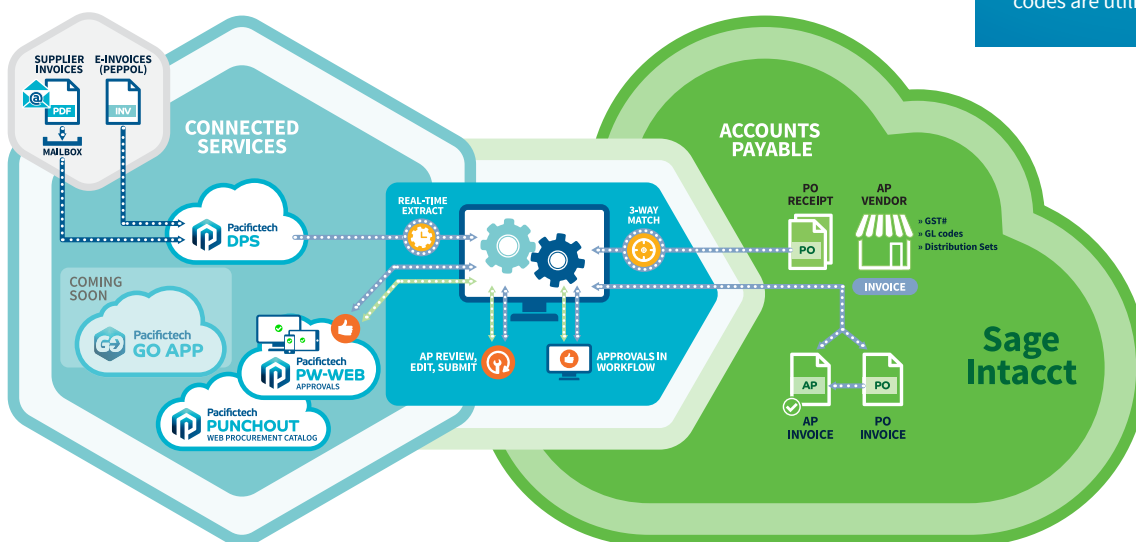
codes are util

SUPPLIER INVOICES
E-INVOICES (PEPPOL)
PDF
INV
MAILBOX

CONNECTED SERVICES

Pacifictech DPS

COMING SOON
Pacifictech GO APP

Pacifictech PW-WEB APPROVALS

Pacifictech PUNCHOUT WEB PROCUREMENT CATALOG

REAL-TIME EXTRACT
3-WAY MATCH
AP REVIEW, EDIT, SUBMIT
APPROVALS IN WORKFLOW

ACCOUNTS PAYABLE

PO RECEIPT
PO
AP VENDOR
» GST#
» GL codes
» Distribution Sets
INVOICE

AP
PO
AP INVOICE
PO INVOICE

Sage Intacct